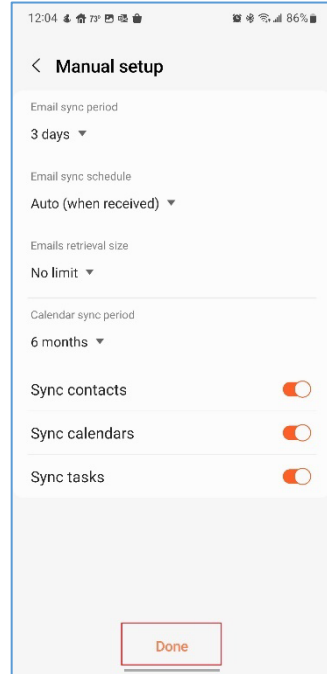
12:04 73° 86%

< Manual setup

Email sync period

3 days ▾

Email sync schedule

Auto (when received) ▾

Emails retrieval size

No limit ▾

Calendar sync period

6 months ▾

Sync contacts

Sync calendars

Sync tasks

Done